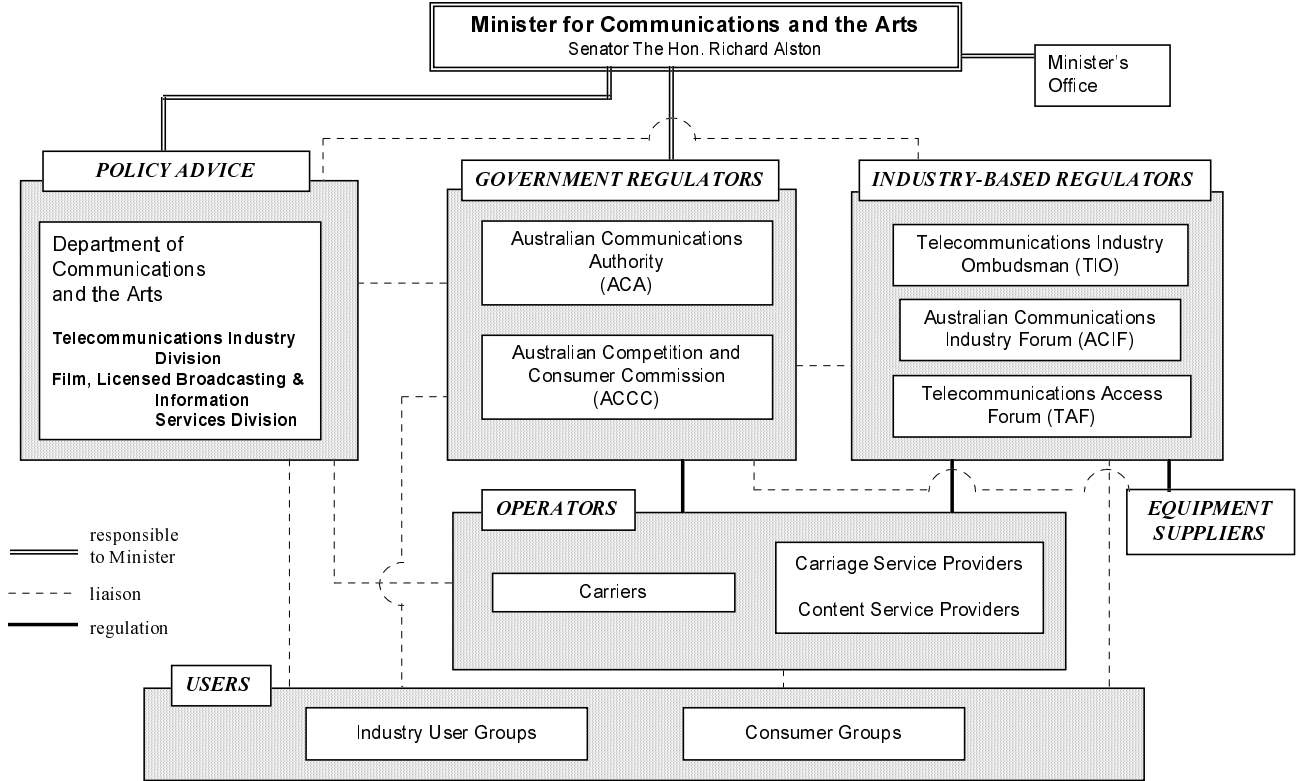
Minister for Communications and the Arts
Senator The Hon. Richard Alston

Minister's Office

POLICY ADVICE

Department of Communications and the Arts

Telecommunications Industry Division
Film, Licensed Broadcasting & Information Services Division

GOVERNMENT REGULATORS

Australian Communications Authority (ACA)

Australian Competition and Consumer Commission (ACCC)

INDUSTRY-BASED REGULATORS

Telecommunications Industry Ombudsman (TIO)

Australian Communications Industry Forum (ACIF)

Telecommunications Access Forum (TAF)

OPERATORS

Carriers

Carriage Service Providers

Content Service Providers

EQUIPMENT SUPPLIERS

responsible to Minister

liaison

regulation

USERS

Industry User Groups

Consumer Groups